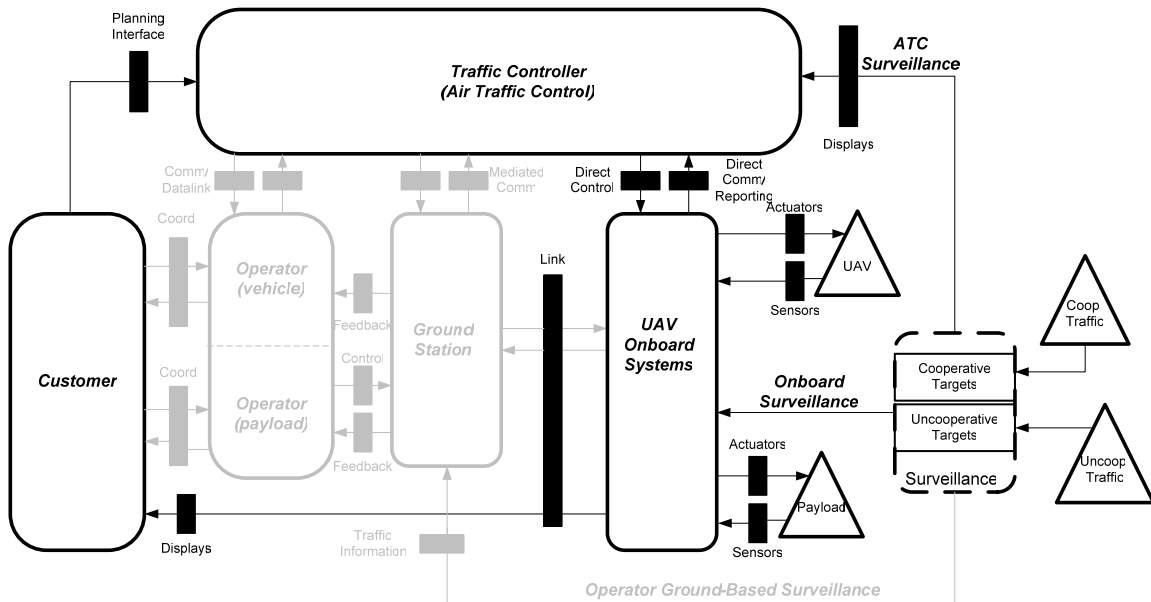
Planning Interface

Traffic Controller (Air Traffic Control)

ATC Surveillance

Displays

Comm/ Datalink

Mediated Comm

Direct Control

Direct Comm/ Reporting

Coord

Operator (vehicle)

Feedback

Ground Station

Link

UAV Onboard Systems

Actuators

UAV

Sensors

Coop Traffic

Customer

Coord

Control

Operator (payload)

Feedback

Onboard Surveillance

Cooperative Targets

Uncooperative Targets

Surveillance

Uncoop Traffic

Actuators

Payload

Sensors

Displays

Traffic Information

Operator Ground-Based Surveillance